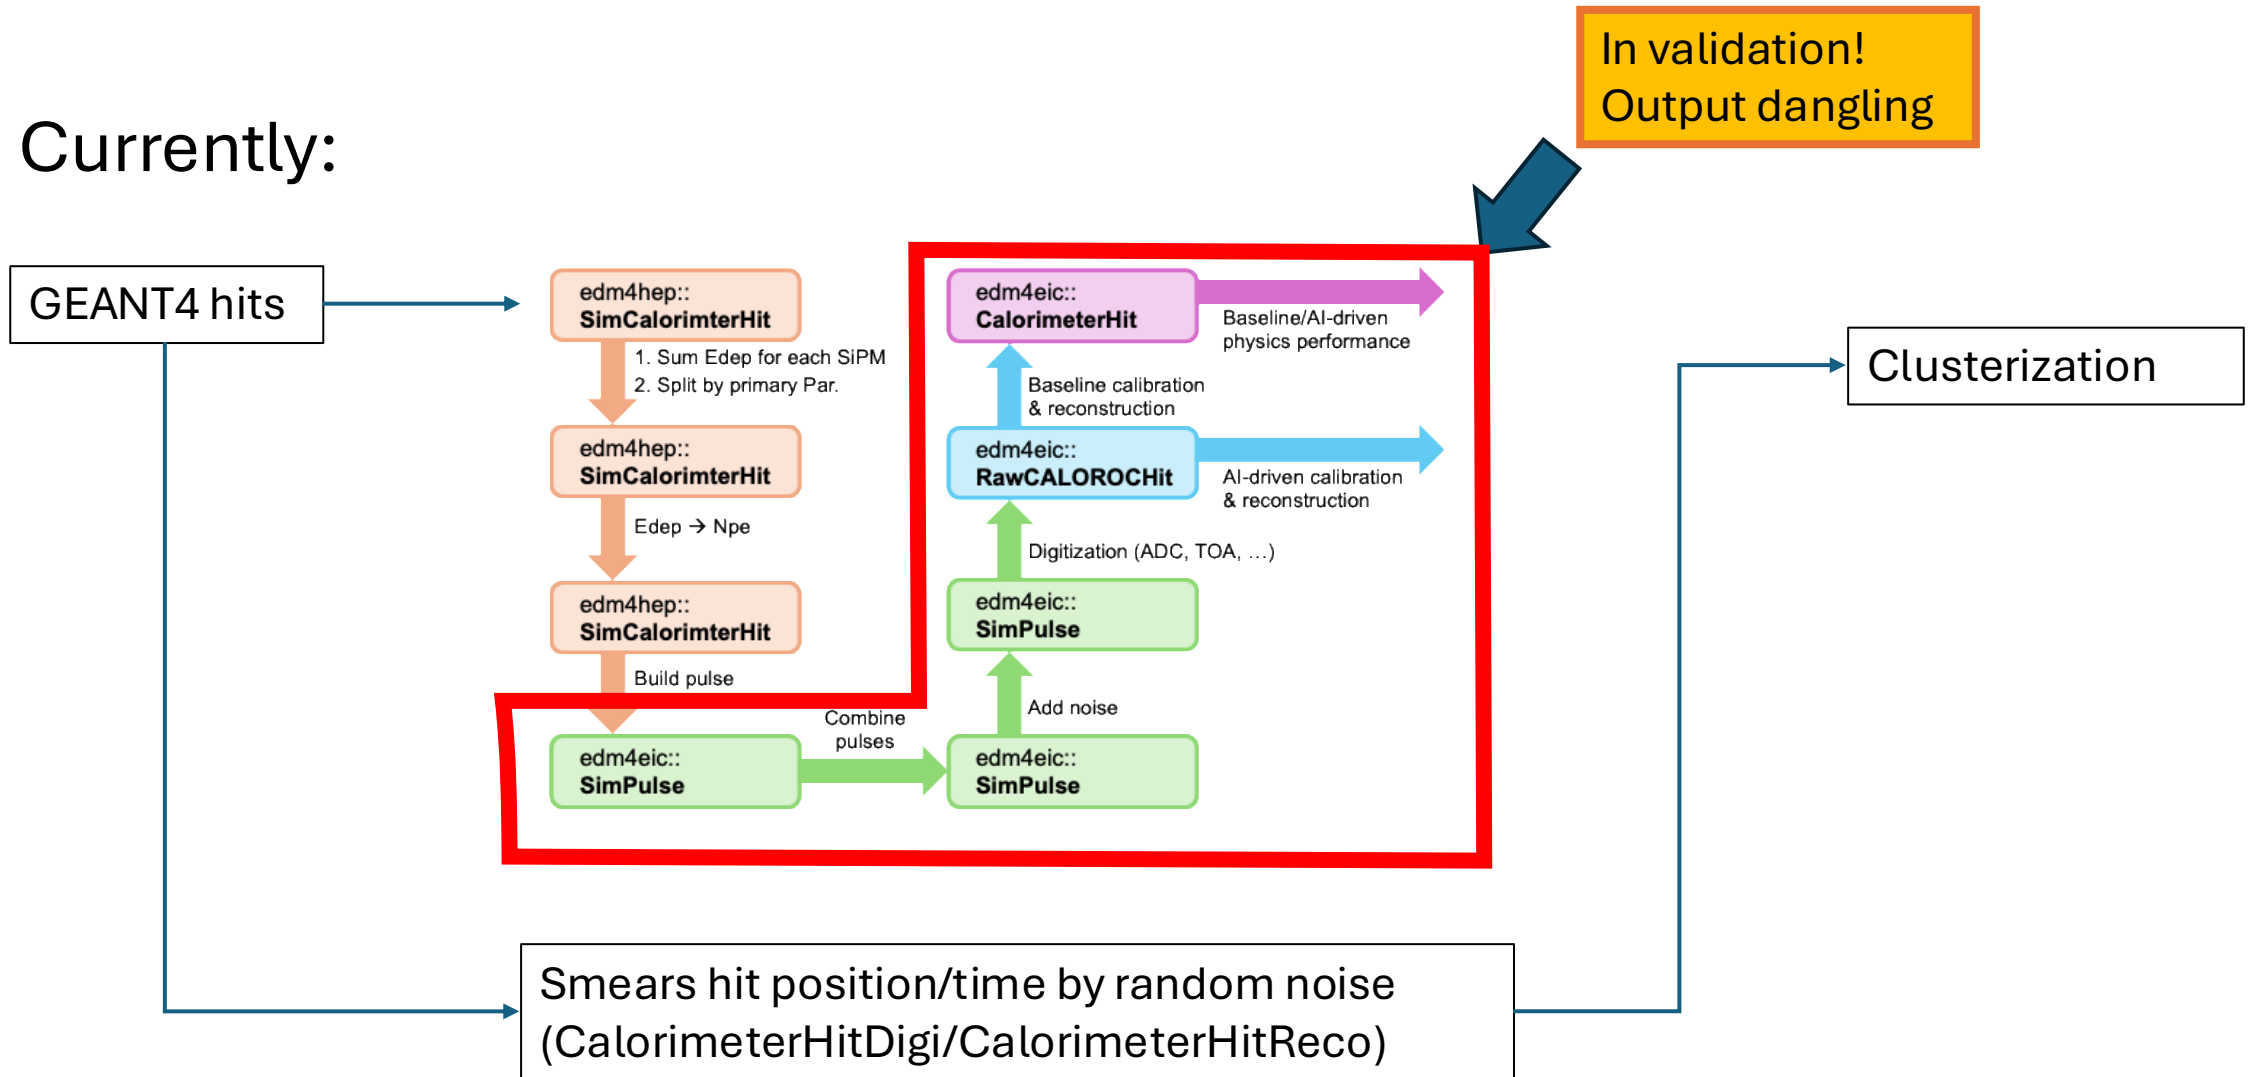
In validation!
Output dangling

Currently:

GEANT4 hits

edm4hep::
SimCalorimterHit

1. Sum Edep for each SiPM
2. Split by primary Par.

edm4hep::
SimCalorimterHit

Edep → Npe

edm4hep::
SimCalorimterHit

Build pulse

edm4eic::
SimPulse

Combine pulses

edm4eic::
SimPulse

Add noise

edm4eic::
SimPulse

Digitization (ADC, TOA, …)

edm4eic::
RawCALOROCHit

AI-driven calibration & reconstruction

Baseline calibration & reconstruction

edm4eic::
CalorimeterHit

Baseline/AI-driven physics performance

Clusterization

Smears hit position/time by random noise (CalorimeterHitDigi/CalorimeterHitReco)